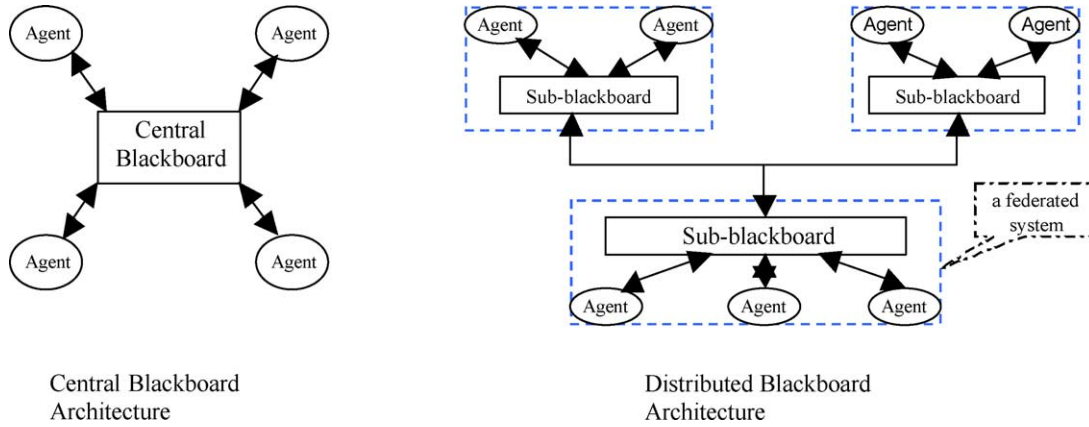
Agent

Agent

Central Blackboard

Agent

Agent

Central Blackboard Architecture

Agent

Agent

Sub-blackboard

Agent

Agent

Sub-blackboard

a federated system

Sub-blackboard

Agent

Agent

Agent

Distributed Blackboard Architecture